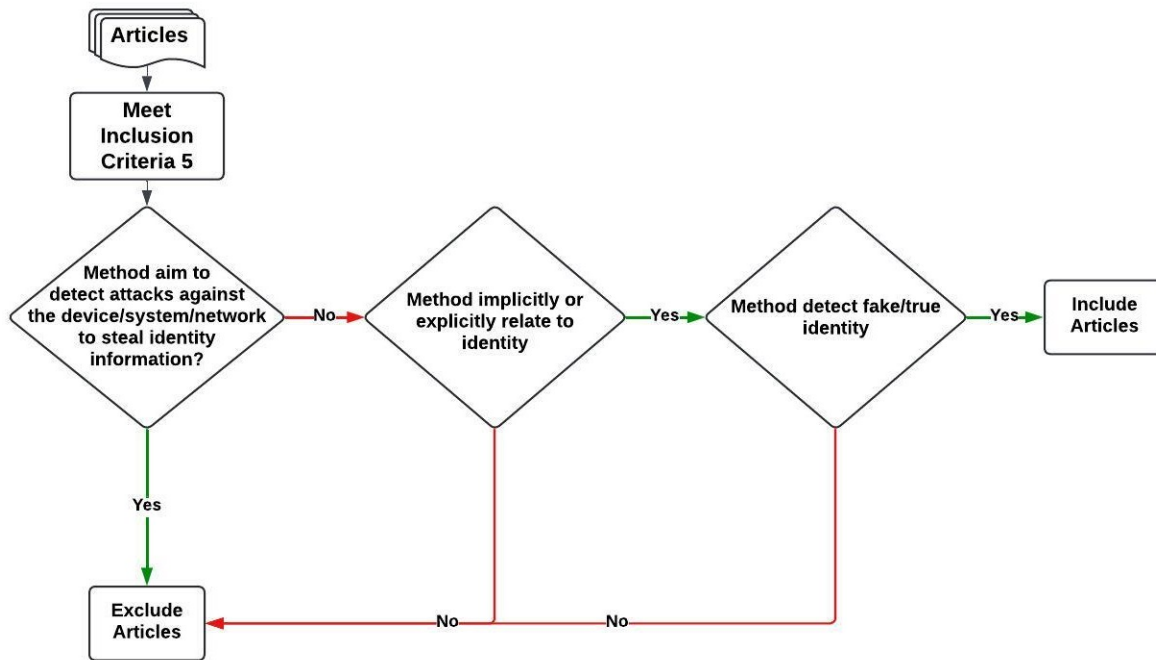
Articles

Meet Inclusion Criteria 5

Method aim to detect attacks against the device/system/network to steal identity information?

No

Method implicitly or explicitly relate to identity

Yes

Method detect fake/true identity

Yes

Include Articles

Yes

Exclude Articles

No

No